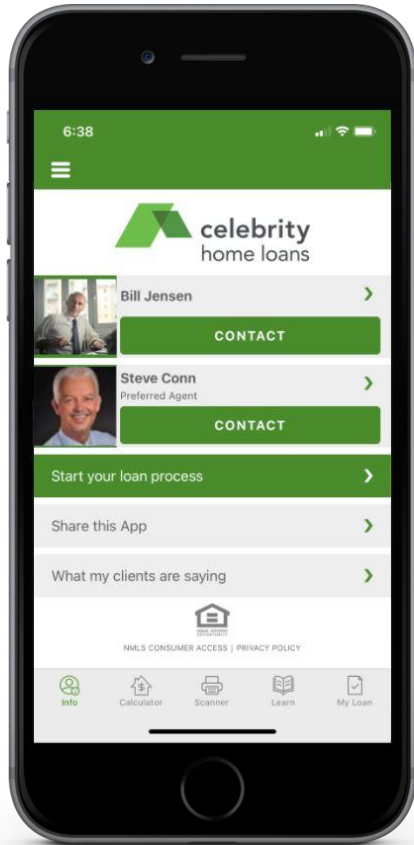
6:38

celebrity
home loans

Bill Jensen
CONTACT

Steve Conn
Preferred Agent
CONTACT

Start your loan process

Share this App

What my clients are saying

NMLS CONSUMER ACCESS | PRIVACY POLICY

Info Calculator Scanner Learn My Loan